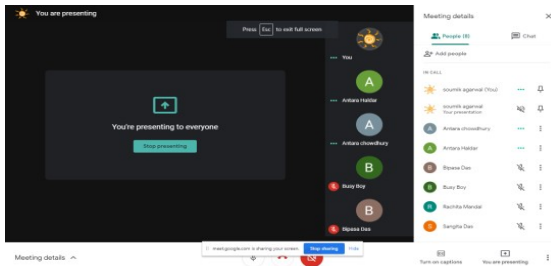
You are presenting

Press Esc to exit full screen

You're presenting to everyone

Stop presenting

You

A
Antara Haldar

A
Antara chowdhury

B
Busy Boy

B
Bipasa Das

Meeting details ^

meet.google.com is sharing your screen. Stop sharing Hide

Meeting details ×

People (8) Chat

Add people

IN CALL

soumik agarwal (You)

soumik agarwal
Your presentation

Antara chowdhury

Antara Haldar

Bipasa Das

Busy Boy

Rachita Mondal

Sangha Das

Turn on captions

You are presenting